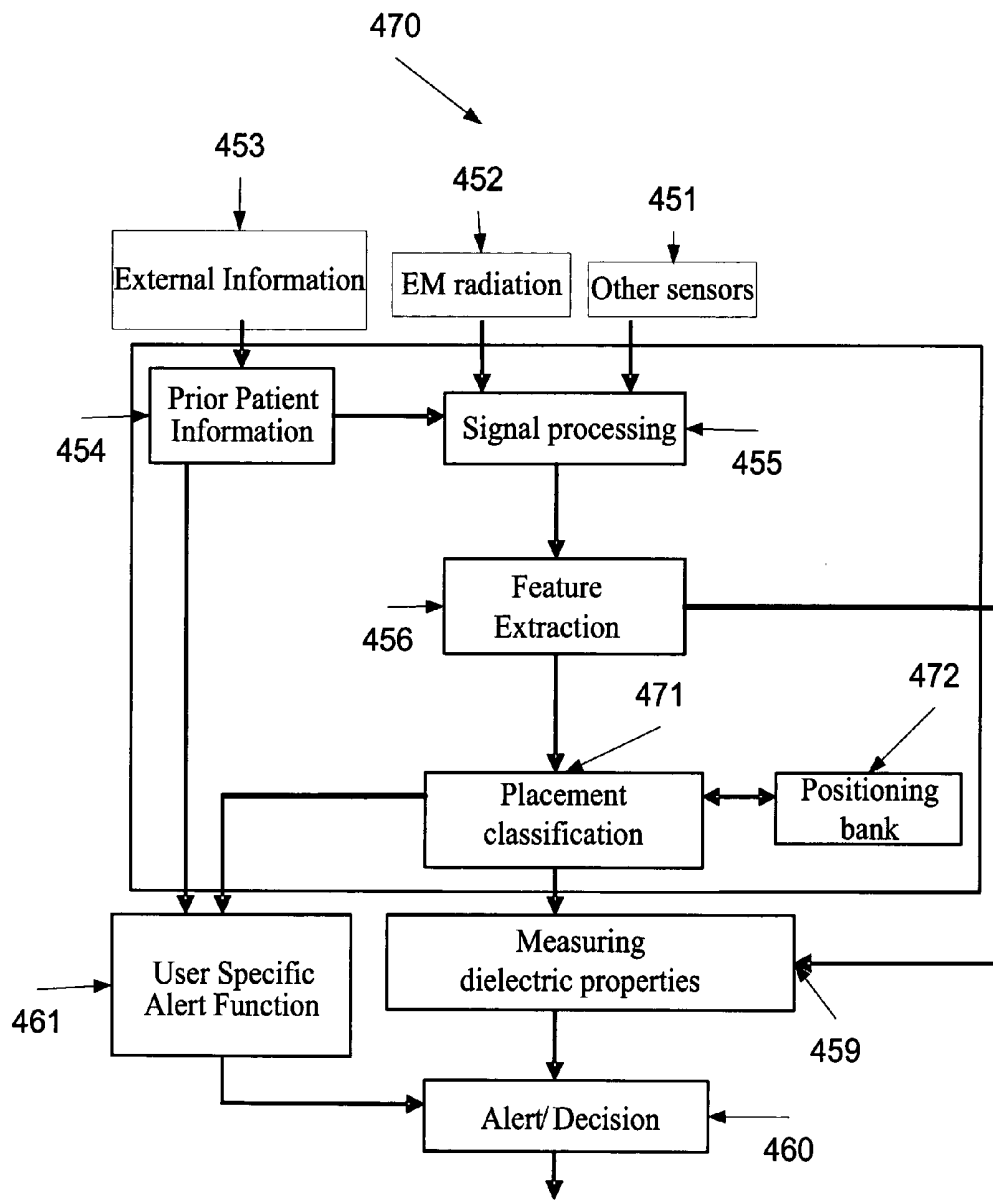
470

453

452

451

External Information

EM radiation

Other sensors

Prior Patient Information

454

Signal processing

455

Feature Extraction

456

471

472

Placement classification

Positioning bank

User Specific Alert Function

461

Measuring dielectric properties

459

Alert/Decision

460